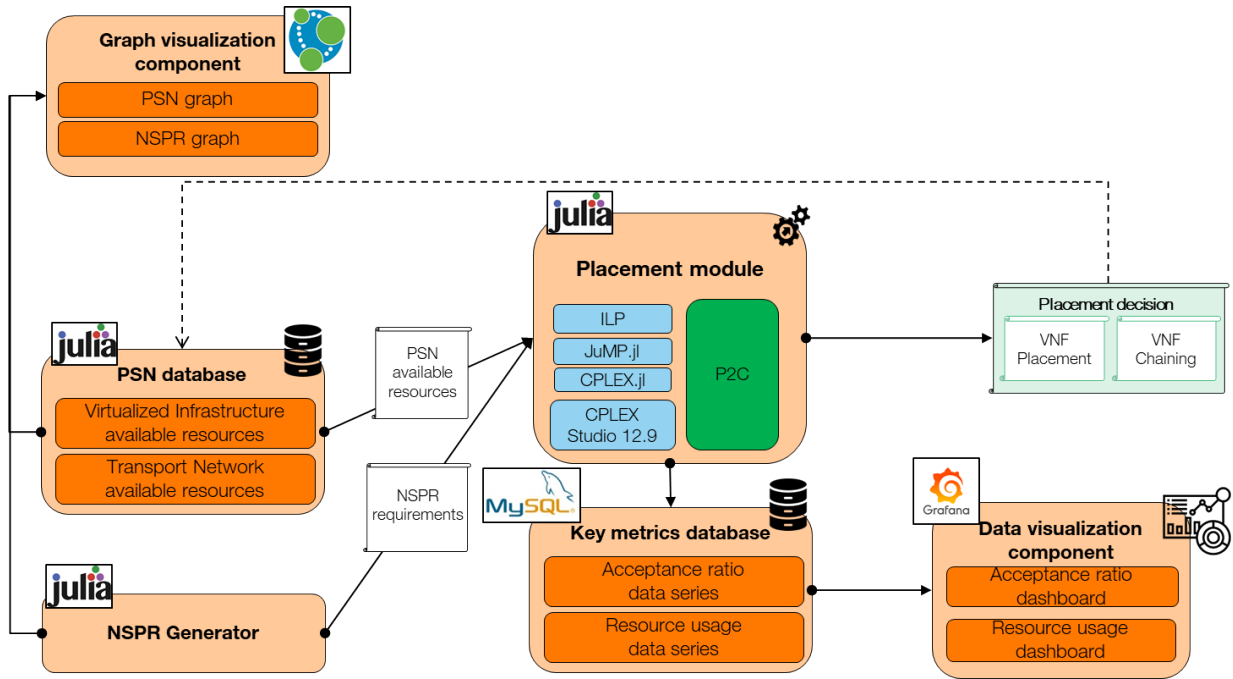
Graph visualization component

PSN graph

NSPR graph

julia

Placement module

ILP

JuMP.jl

CPLEX.jl

CPLEX Studio 12.9

P2C

Placement decision

VNF Placement

VNF Chaining

julia

PSN database

Virtualized Infrastructure available resources

Transport Network available resources

PSN available resources

NSPR requirements

MySQL

Key metrics database

Acceptance ratio data series

Resource usage data series

Grafana

Data visualization component

Acceptance ratio dashboard

Resource usage dashboard

julia

NSPR Generator